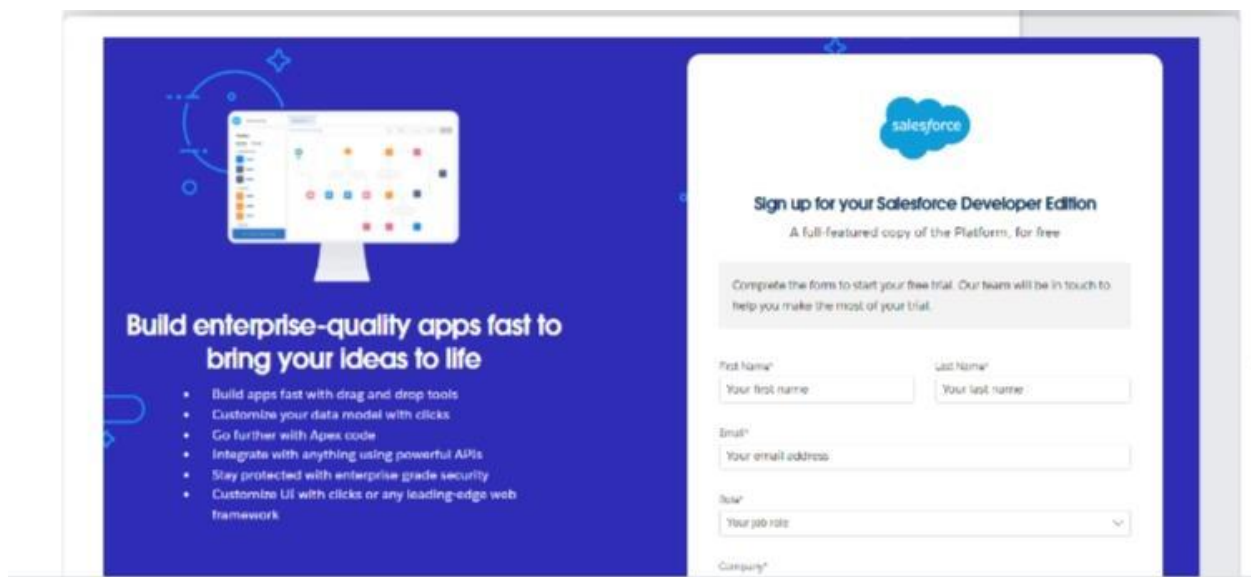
Build enterprise-quality apps fast to bring your ideas to life

- Build apps fast with drag and drop tools
- Customize your data model with clicks
- Go further with Apex code
- Integrate with anything using powerful APIs
- Stay protected with enterprise grade security
- Customize UI with clicks or any leading-edge web framework

salesforce

Sign up for your Salesforce Developer Edition

A full-featured copy of the Platform, for free

Complete the form to start your free trial. Our team will be in touch to help you make the most of your trial.

First Name*
Your first name

Last Name*
Your last name

Email*
Your email address

Role*
Your job role

Company*